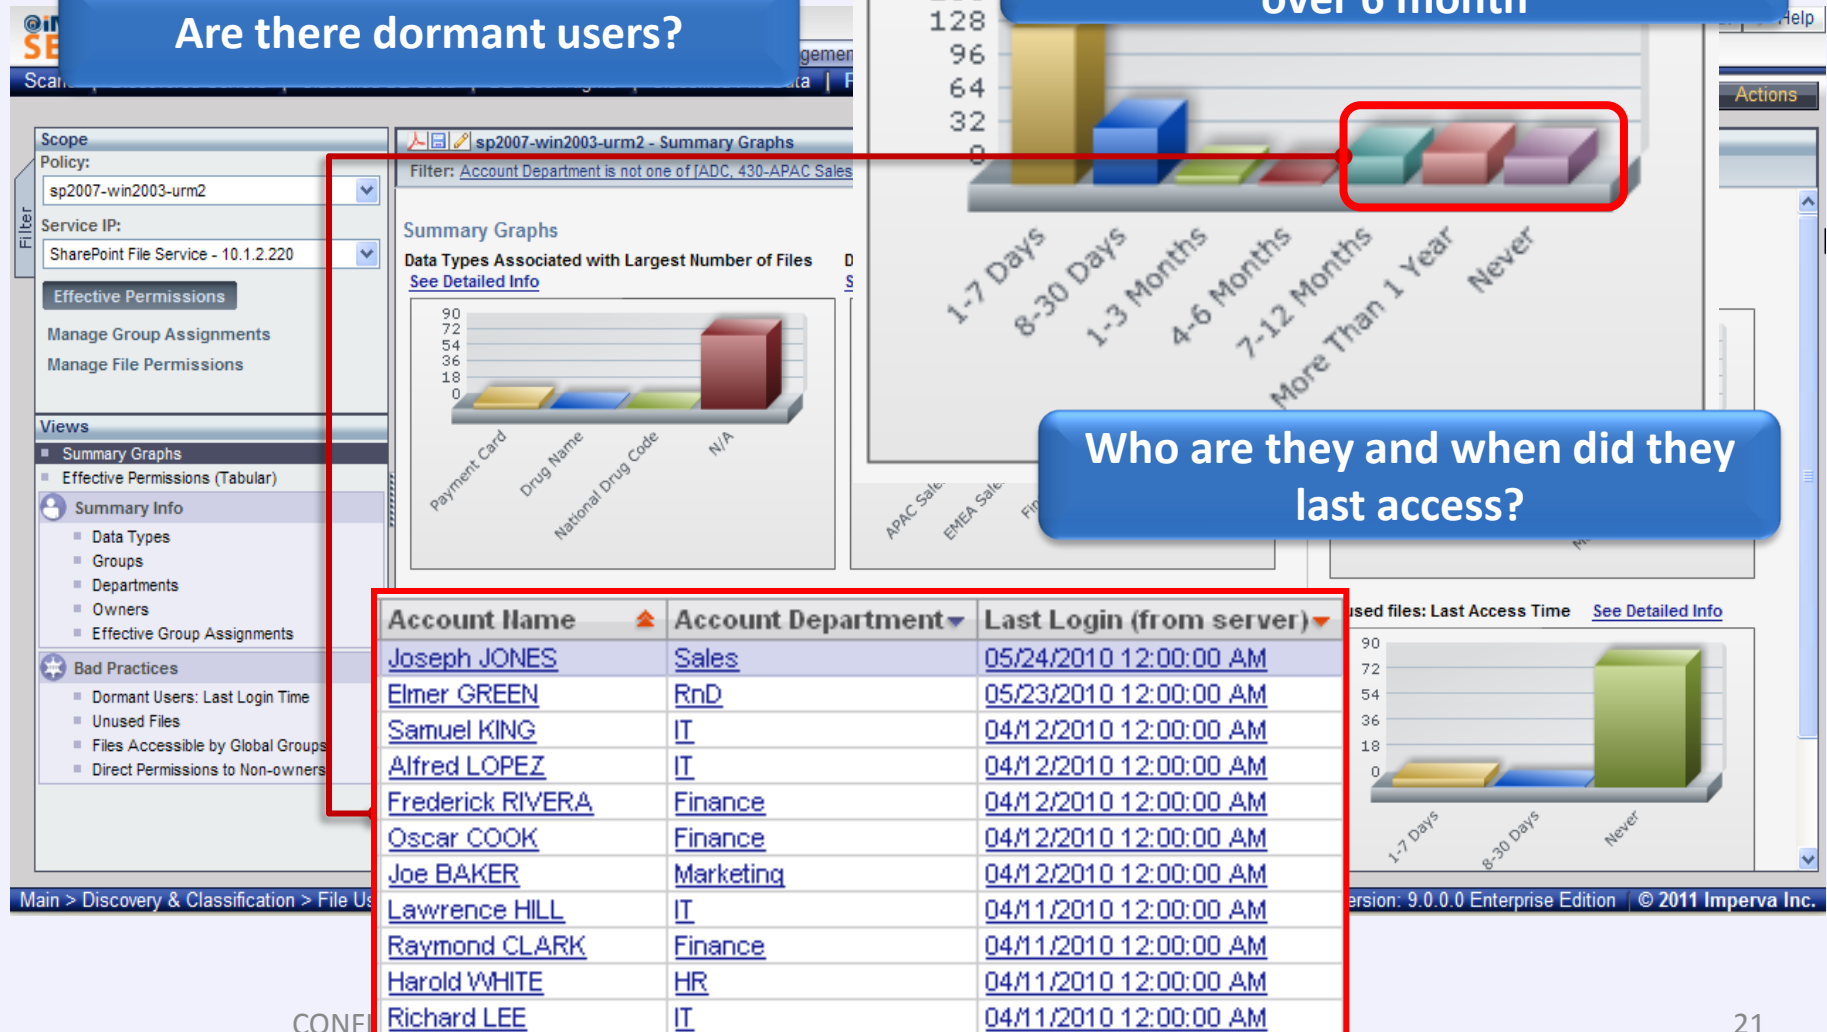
Are there dormant users?

over 6 month

Help

Actions

Scan

gemen

Scope

Policy:

sp2007-win2003-urm2

Service IP:

SharePoint File Service - 10.1.2.220

Effective Permissions

Manage Group Assignments

Manage File Permissions

Views

Summary Graphs

Effective Permissions (Tabular)

Summary Info

Data Types

Groups

Departments

Owners

Effective Group Assignments

Bad Practices

Dormant Users: Last Login Time

Unused Files

Files Accessible by Global Groups

Direct Permissions to Non-owners

Filter

sp2007-win2003-urm2 - Summary Graphs

Filter: Account Department is not one of [ADC, 430-APAC Sales

Summary Graphs

Data Types Associated with Largest Number of Files

See Detailed Info

90 72 54 36 18 0

Payment Card

Drug Name

National Drug Code

N/A

128 96 64 32 0

1-7 Days

8-30 Days

1-3 Months

4-6 Months

7-12 Months

More Than 1 Year

Never

APAC Sale

EMEA Sale

Who are they and when did they last access?

used files: Last Access Time See Detailed Info

90 72 54 36 18 0

1-7 Days

8-30 Days

Never

| Account Name | Account Department | Last Login (from server) |
|---|---|---|
| Joseph JONES | Sales | 05/24/2010 12:00:00 AM |
| Elmer GREEN | RnD | 05/23/2010 12:00:00 AM |
| Samuel KING | IT | 04/12/2010 12:00:00 AM |
| Alfred LOPEZ | IT | 04/12/2010 12:00:00 AM |
| Frederick RIVERA | Finance | 04/12/2010 12:00:00 AM |
| Oscar COOK | Finance | 04/12/2010 12:00:00 AM |
| Joe BAKER | Marketing | 04/12/2010 12:00:00 AM |
| Lawrence HILL | IT | 04/11/2010 12:00:00 AM |
| Raymond CLARK | Finance | 04/11/2010 12:00:00 AM |
| Harold WHITE | HR | 04/11/2010 12:00:00 AM |
| Richard LEE | IT | 04/11/2010 12:00:00 AM |

Main > Discovery & Classification > File Us

ersion: 9.0.0.0 Enterprise Edition | © 2011 Imperva Inc.

CONF

21